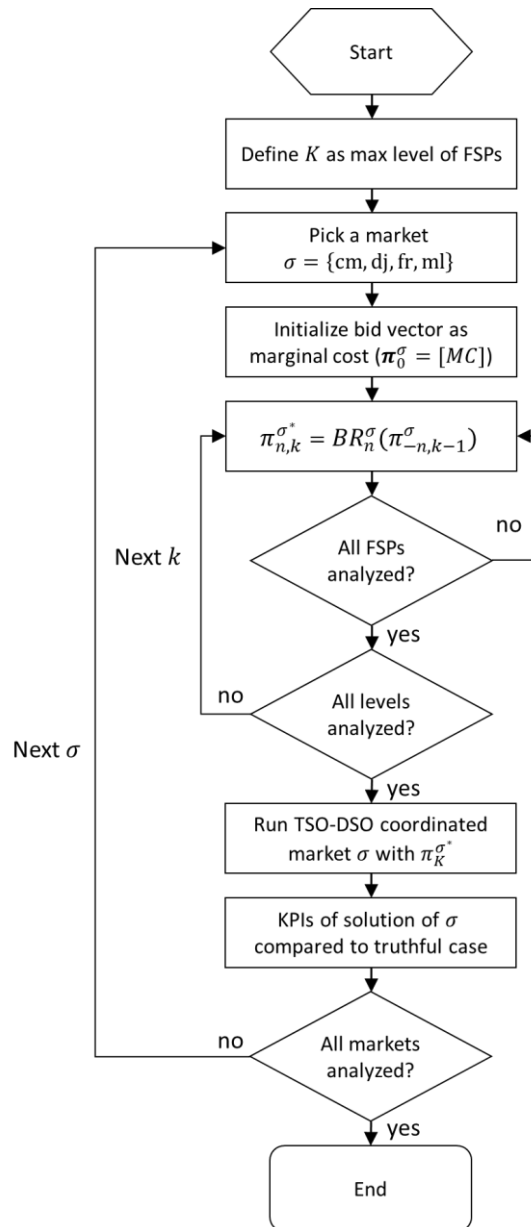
Start

Define $K$ as max level of FSPs

Pick a market $\sigma = \{\text{cm}, \text{dj}, \text{fr}, \text{ml}\}$

Initialize bid vector as marginal cost ($\boldsymbol{\pi}_0^\sigma = [MC]$)

$\pi_{n,k}^{\sigma^*} = BR_n^\sigma(\pi_{-n,k-1}^\sigma)$

Next $k$

All FSPs analyzed?

no

yes

no

All levels analyzed?

Next $\sigma$

yes

Run TSO-DSO coordinated market $\sigma$ with $\pi_K^{\sigma^*}$

KPIs of solution of $\sigma$ compared to truthful case

no

All markets analyzed?

yes

End